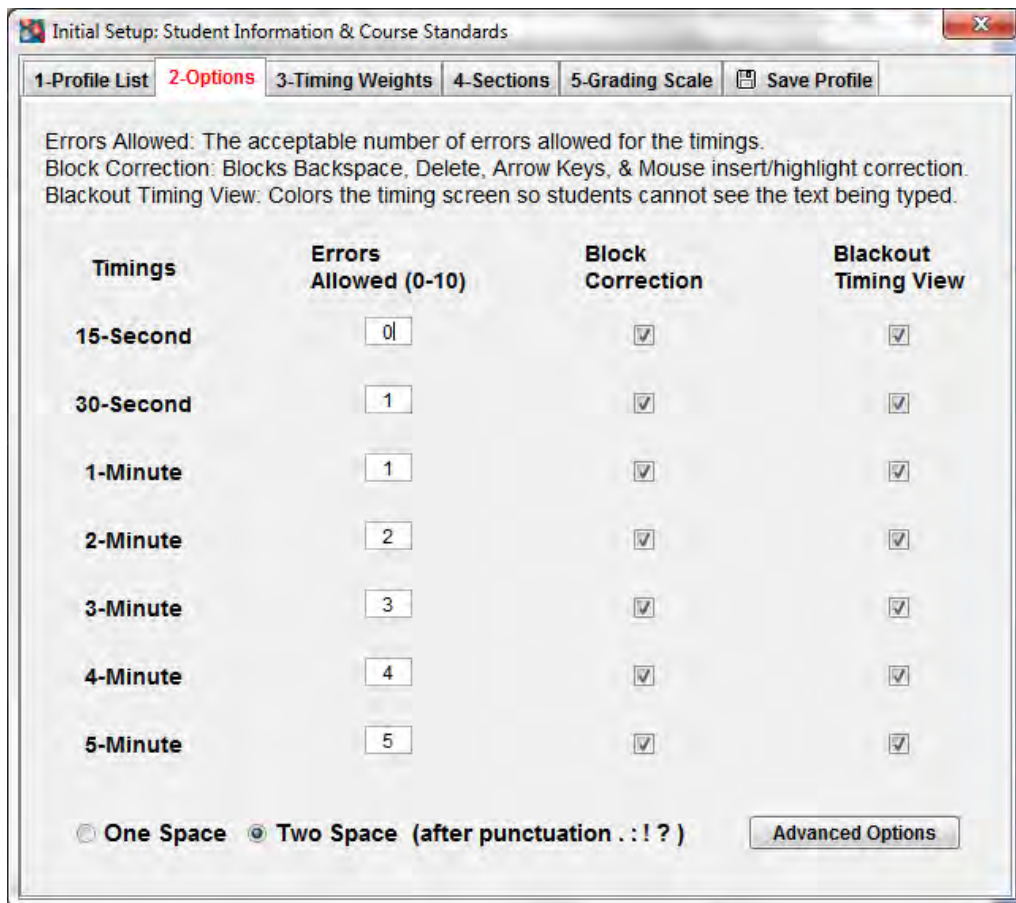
Initial Setup: Student Information & Course Standards

1-Profile List | 2-Options | 3-Timing Weights | 4-Sections | 5-Grading Scale | Save Profile

Errors Allowed: The acceptable number of errors allowed for the timings.
Block Correction: Blocks Backspace, Delete, Arrow Keys, & Mouse insert/highlight correction.
Blackout Timing View: Colors the timing screen so students cannot see the text being typed.

| Timings | Errors Allowed (0-10) | Block Correction | Blackout Timing View |
|---|---|---|---|
| 15-Second | 0 | ☑ | ☑ |
| 30-Second | 1 | ☑ | ☑ |
| 1-Minute | 1 | ☑ | ☑ |
| 2-Minute | 2 | ☑ | ☑ |
| 3-Minute | 3 | ☑ | ☑ |
| 4-Minute | 4 | ☑ | ☑ |
| 5-Minute | 5 | ☑ | ☑ |

One Space  Two Space (after punctuation . : ! ? )

Advanced Options